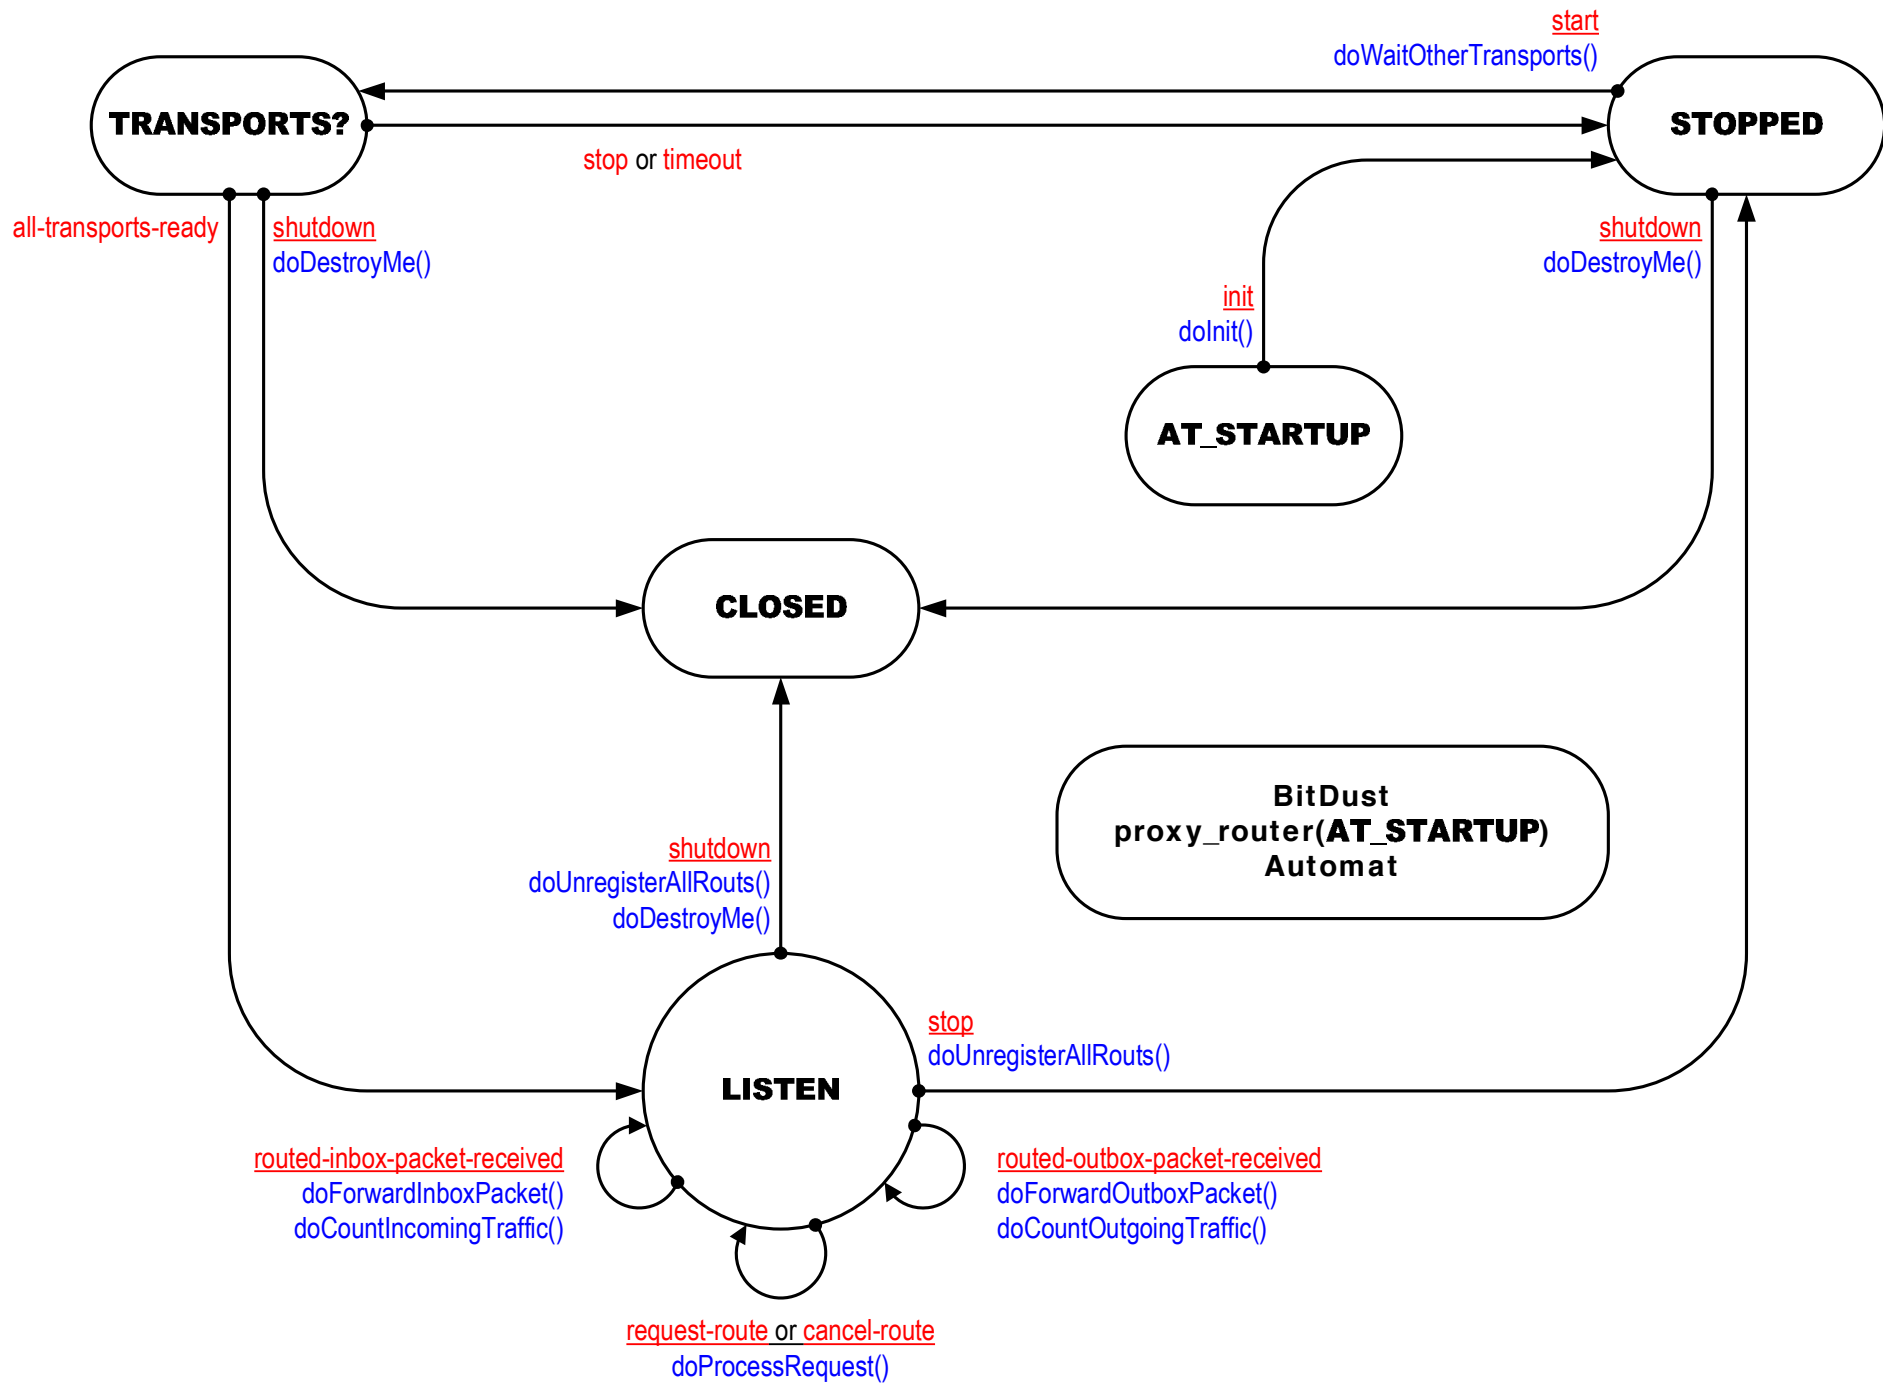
start
doWaitOtherTransports()

TRANSPORTS?

STOPPED

stop or timeout

all-transports-ready

shutdown
doDestroyMe()

shutdown
doDestroyMe()

init
doInit()

AT_STARTUP

CLOSED

BitDust
proxy_router(AT_STARTUP)
Automat

shutdown
doUnregisterAllRouts()
doDestroyMe()

stop
doUnregisterAllRouts()

LISTEN

routed-inbox-packet-received
doForwardInboxPacket()
doCountIncomingTraffic()

routed-outbox-packet-received
doForwardOutboxPacket()
doCountOutgoingTraffic()

request-route or cancel-route
doProcessRequest()